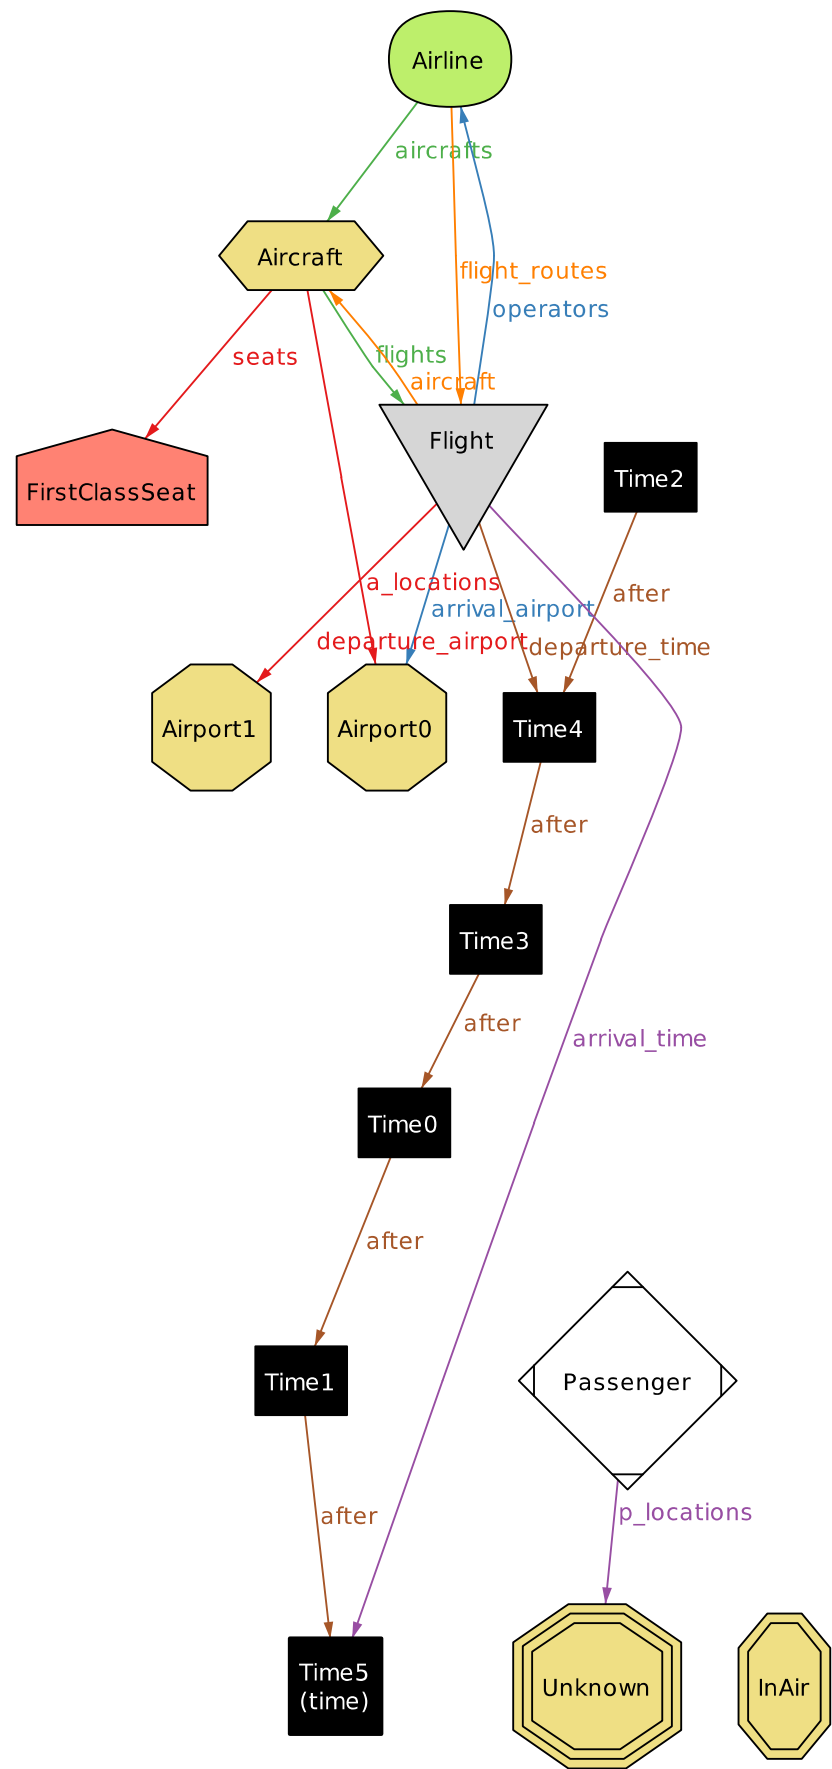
Airline

aircrafts

flight_routes

operators

Aircraft

seats

flights

aircraft

FirstClassSeat

Flight

Time2

a_locations

arrival_airport

after

departure_airport

departure_time

Airport1

Airport0

Time4

after

Time3

after

arrival_time

Time0

after

Passenger

Time1

after

p_locations

Time5
(time)

Unknown

InAir